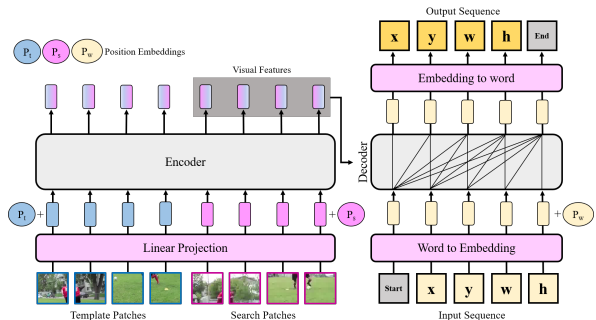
$P_t$ $P_s$ $P_w$ Position Embeddings

Visual Features

Encoder

$P_t$ +

+ $P_s$

Linear Projection

Template Patches

Search Patches

Output Sequence

x y w h End

Embedding to word

Decoder

+ $P_w$

Word to Embedding

Start x y w h

Input Sequence